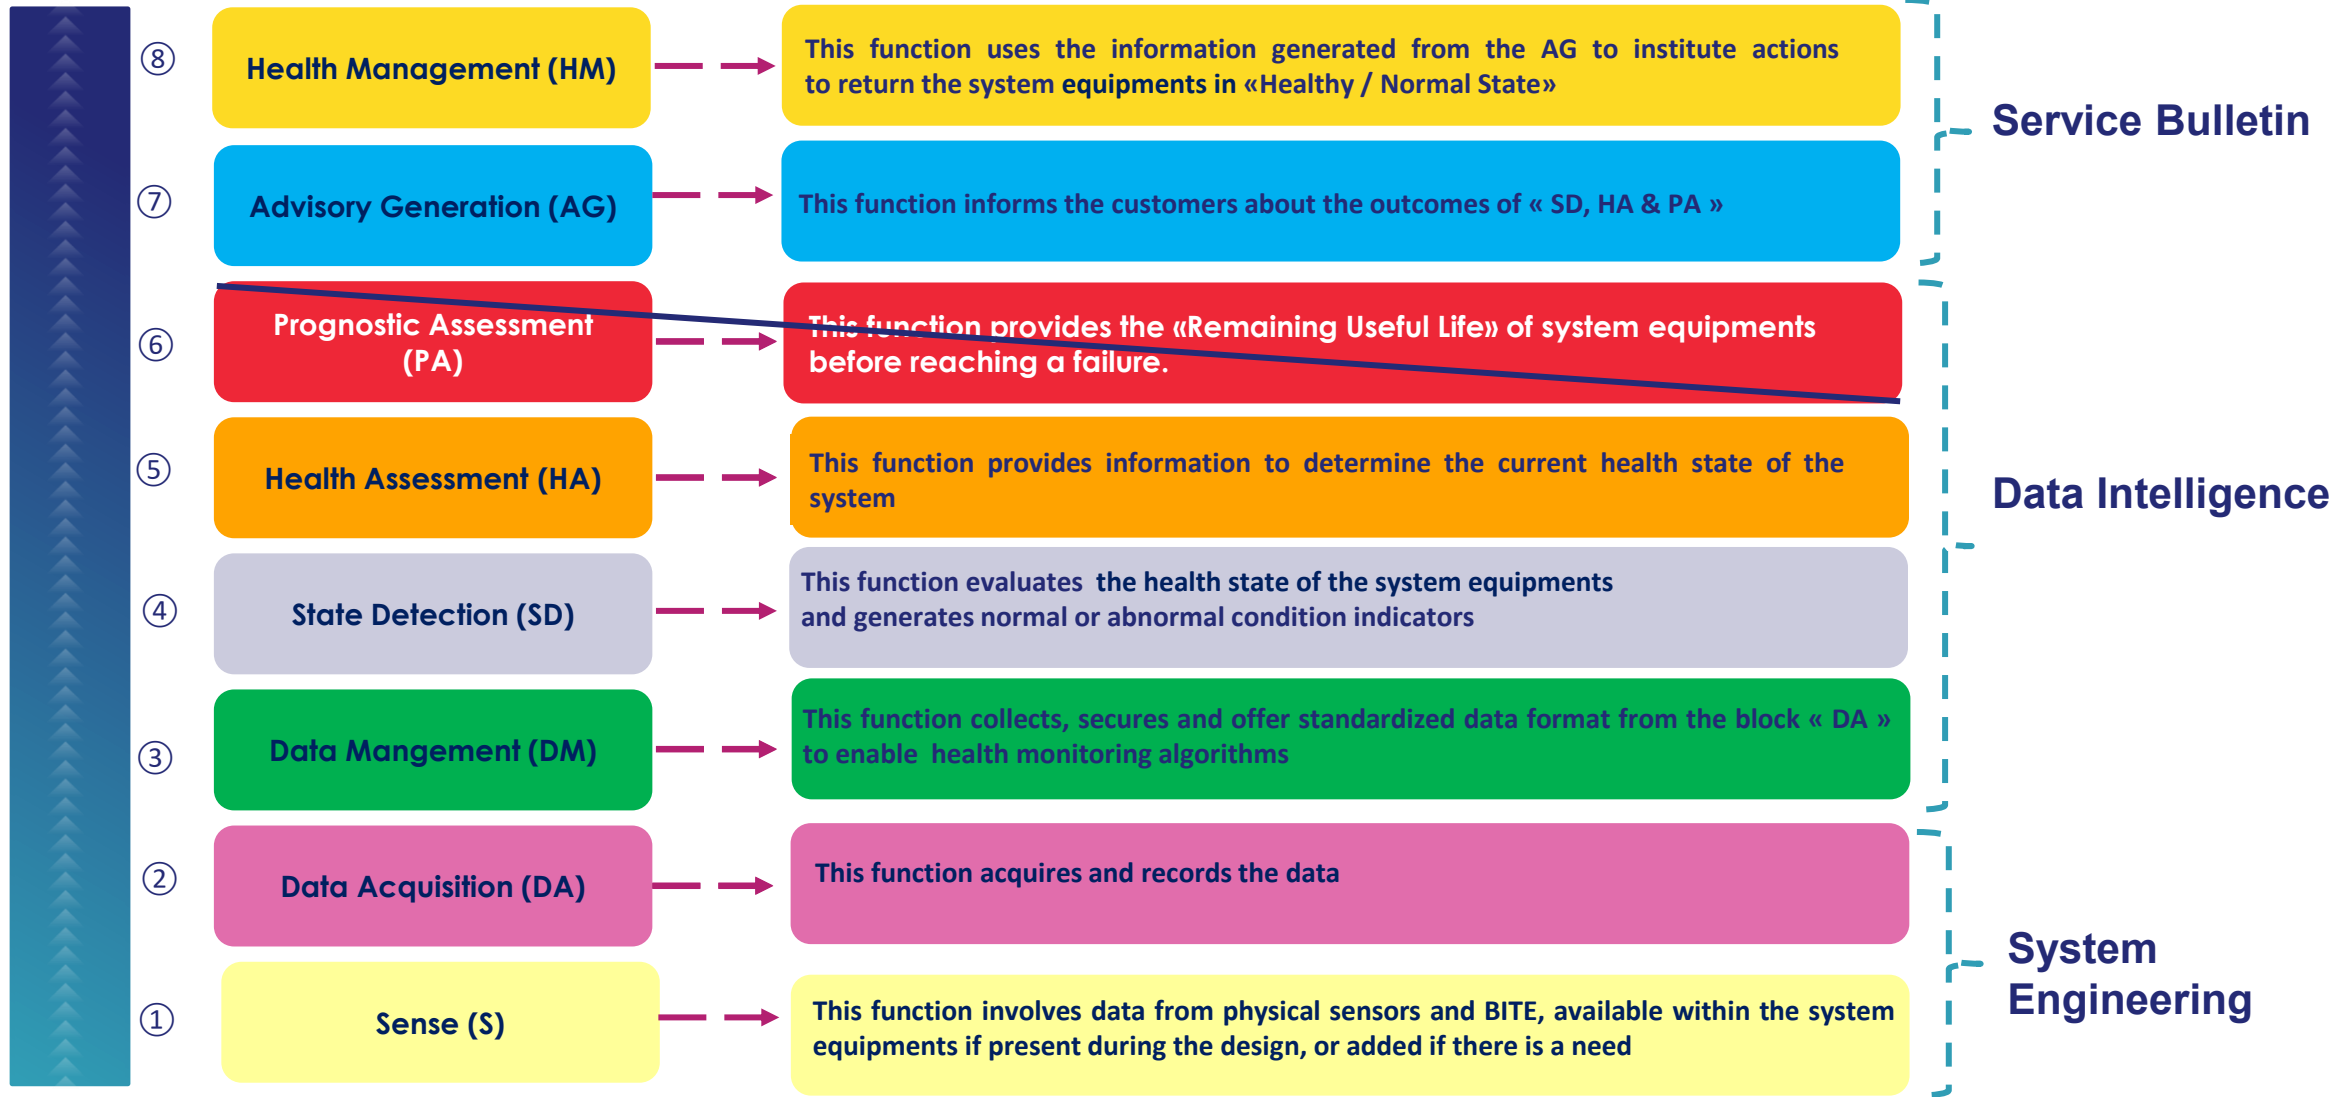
⑧ Health Management (HM)

This function uses the information generated from the AG to institute actions to return the system equipments in «Healthy / Normal State»

⑦ Advisory Generation (AG)

This function informs the customers about the outcomes of « SD, HA & PA »

⑥ Prognostic Assessment (PA)

This function provides the «Remaining Useful Life» of system equipments before reaching a failure.

⑤ Health Assessment (HA)

This function provides information to determine the current health state of the system

④ State Detection (SD)

This function evaluates the health state of the system equipments and generates normal or abnormal condition indicators

③ Data Mangement (DM)

This function collects, secures and offer standardized data format from the block « DA » to enable health monitoring algorithms

② Data Acquisition (DA)

This function acquires and records the data

① Sense (S)

This function involves data from physical sensors and BITE, available within the system equipments if present during the design, or added if there is a need

Service Bulletin

Data Intelligence

System Engineering